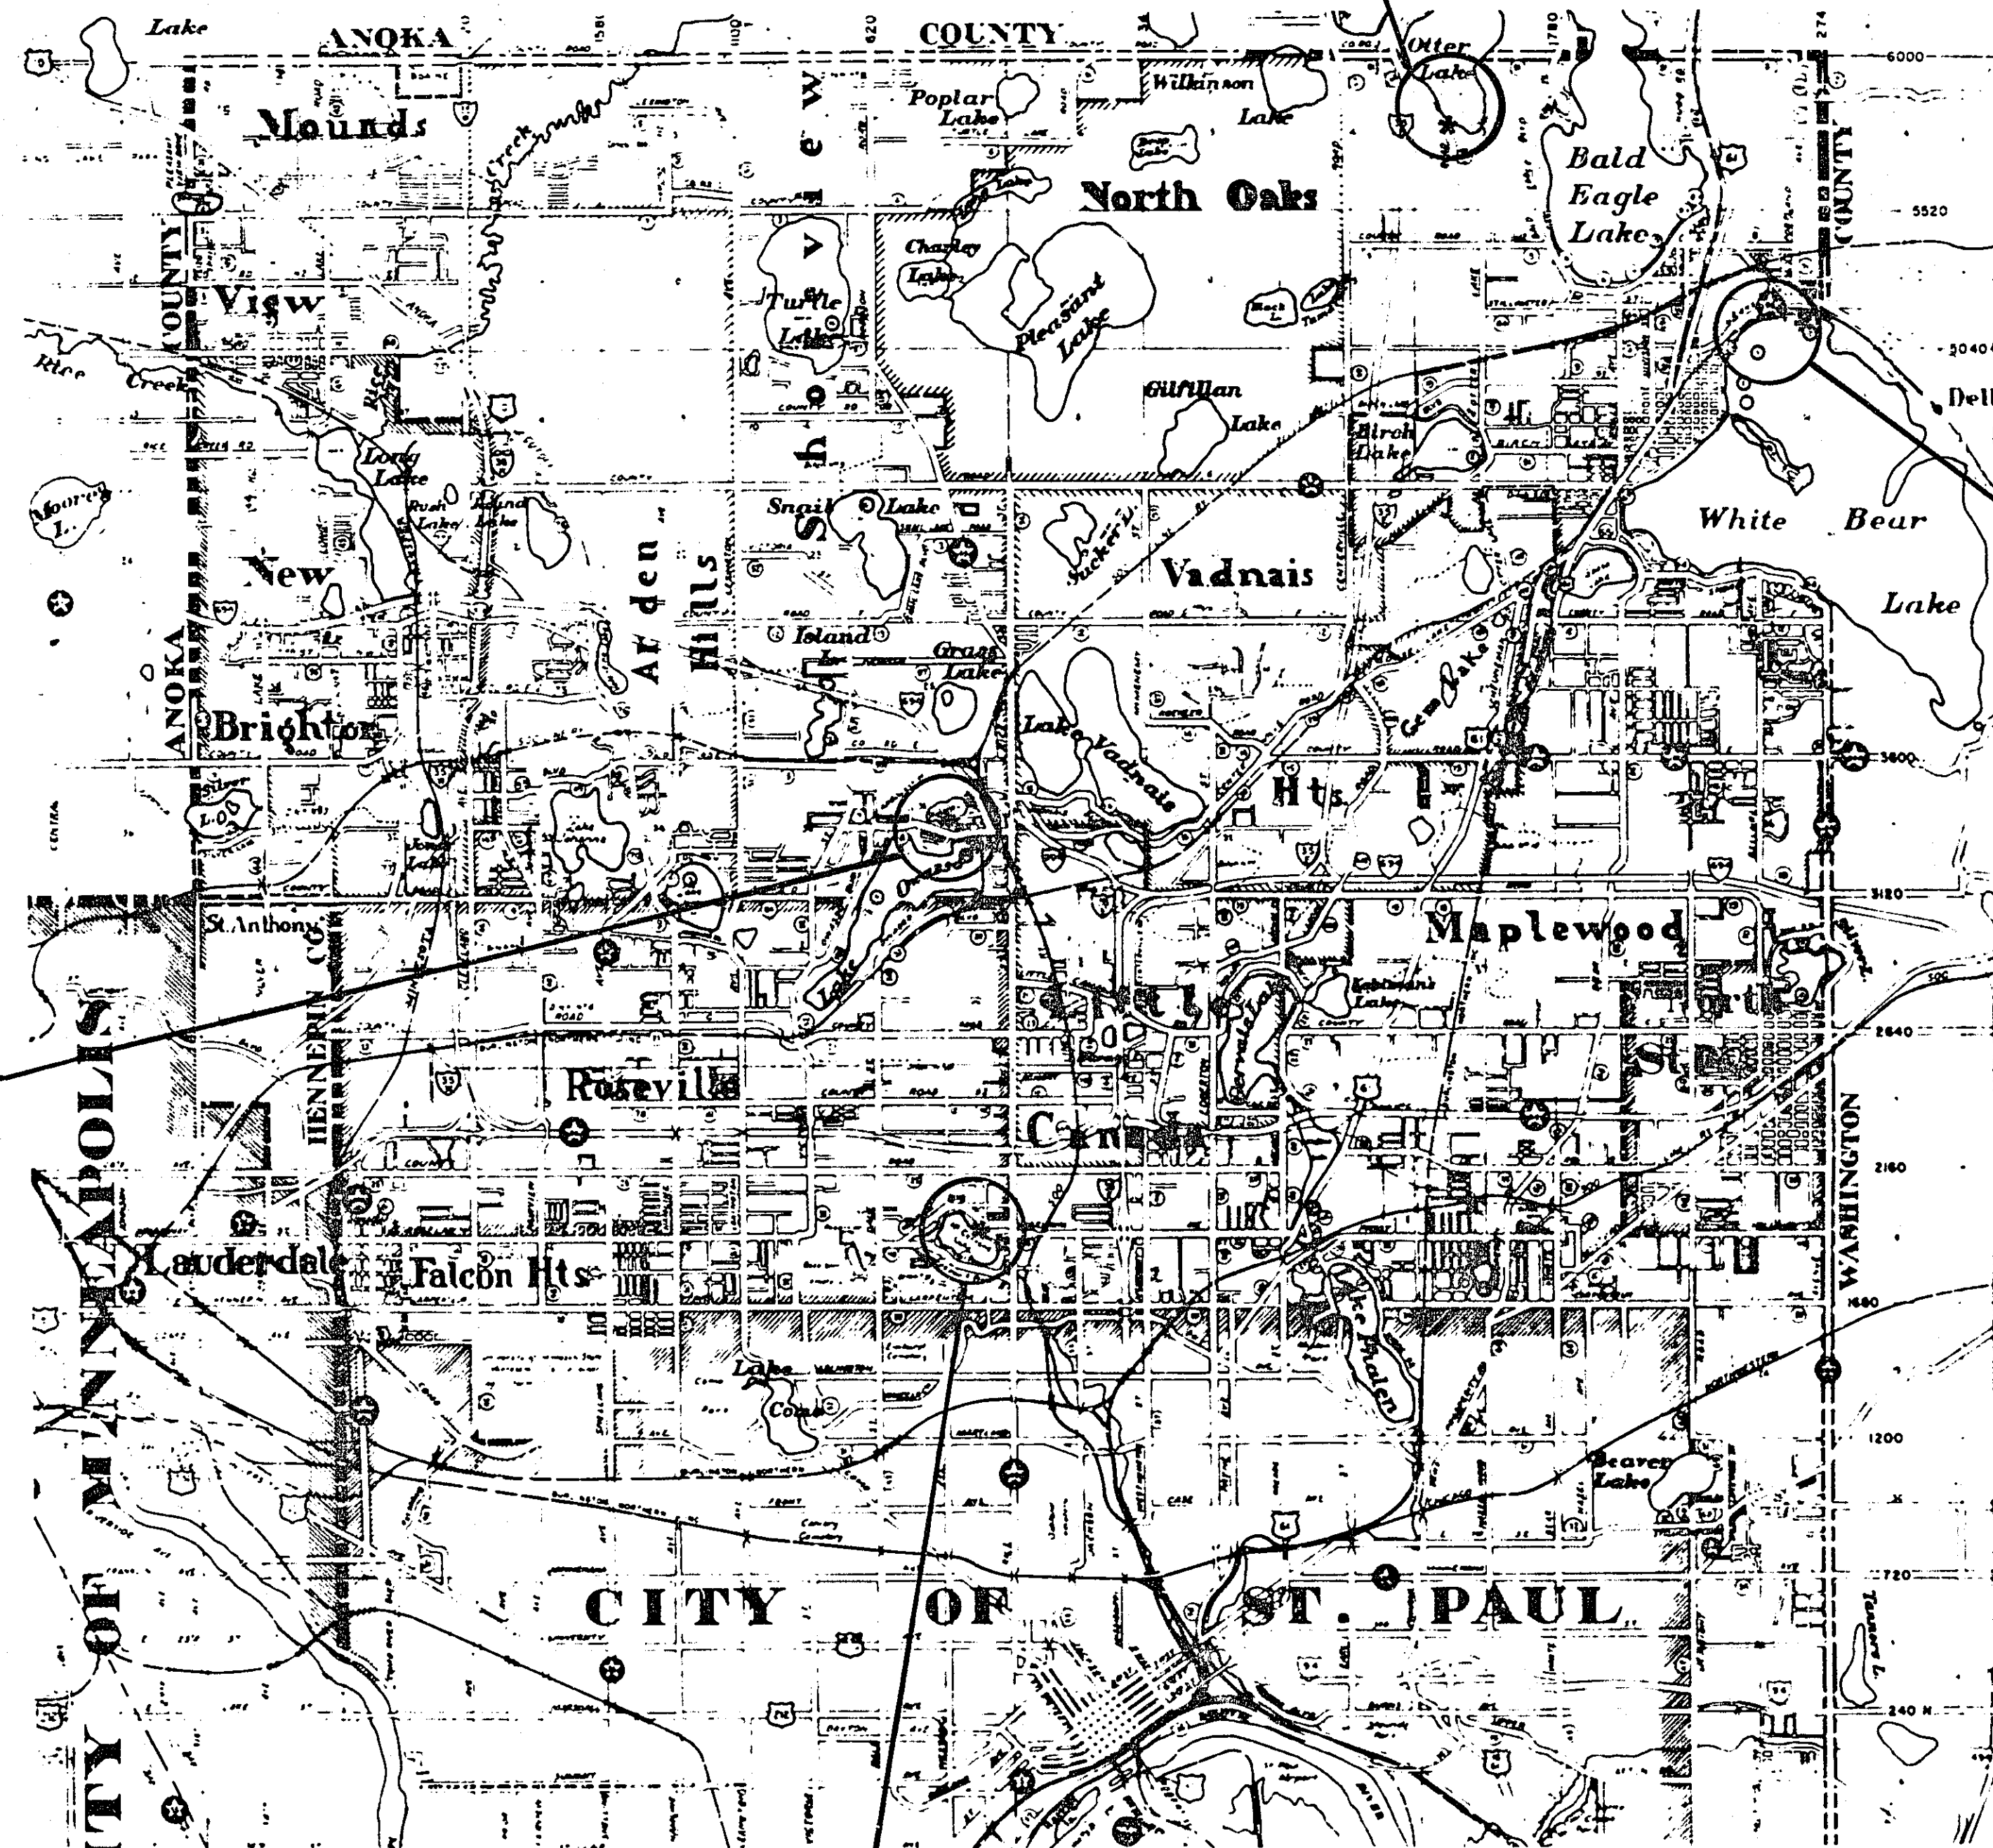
Lake
ANOKA
COUNTY
Otter Lake
Poplar Lake
Wilkinson Lake
6000
Mounds
North Oaks
Bald Eagle Lake
5520
COUNTY
Charley Lake
Turtle Lake
View
Pleasant Lake
Rice Creek
COUNTY
5040
Gilfillan Lake
Birch Lake
Dell
Long Lake
Moore L.
Rush Lake
Island Lake
Snail Lake
White Bear Lake
New
Vadnais
Sucker L.
Arden Hills
Shoreview
Island Lake
Grass Lake
Gem Lake
ANOKA
Brighton
Lake Vadnais
3600
Hts
Silver L.
3120
St. Anthony
Maplewood
Keller Lake
North St. Paul
2640
Roseville
HENNEPIN CO.
2160
WASHINGTON
Lauderdale
Falcon Hts
1680
Lake Como
Lake Phalen
1200
Beaver Lake
720
CITY OF ST. PAUL
240 N
CITY OF MINNEAPOLIS
COUNTY
274